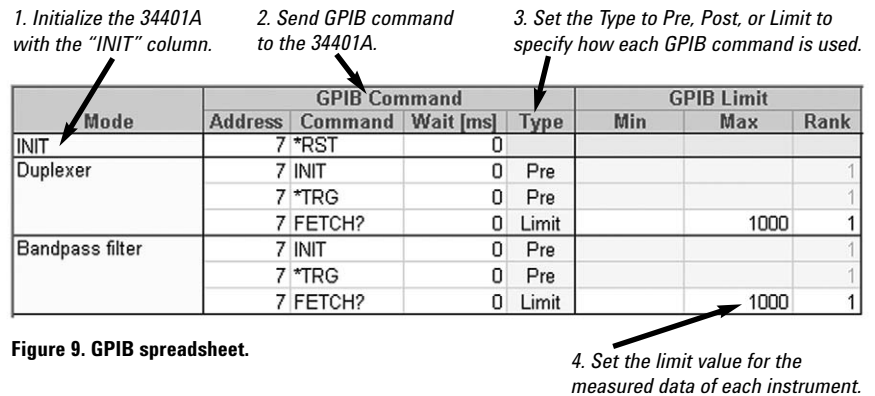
1. Initialize the 34401A with the "INIT" column.

2. Send GPIB command to the 34401A.

3. Set the Type to Pre, Post, or Limit to specify how each GPIB command is used.

| Mode | Address | Command | Wait [ms] | Type | Min | Max | Rank |
|---|---|---|---|---|---|---|---|
| INIT | 7 | *RST | 0 | | | | |
| Duplexer | 7 | INIT | 0 | Pre | | | 1 |
| | 7 | *TRG | 0 | Pre | | | 1 |
| | 7 | FETCH? | 0 | Limit | | 1000 | 1 |
| Bandpass filter | 7 | INIT | 0 | Pre | | | 1 |
| | 7 | *TRG | 0 | Pre | | | 1 |
| | 7 | FETCH? | 0 | Limit | | 1000 | 1 |

GPIB Command: Address, Command, Wait [ms], Type
GPIB Limit: Min, Max, Rank

Figure 9. GPIB spreadsheet.

4. Set the limit value for the measured data of each instrument.